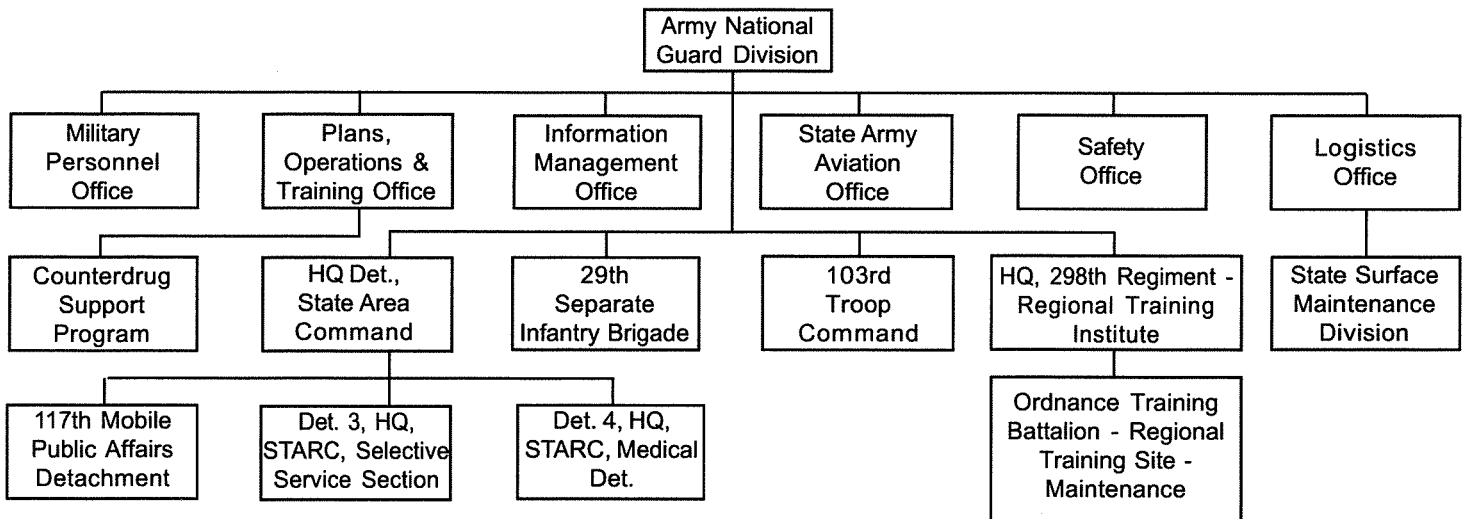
Army National Guard Division

Military Personnel Office

Plans, Operations & Training Office

Information Management Office

State Army Aviation Office

Safety Office

Logistics Office

Counterdrug Support Program

HQ Det., State Area Command

29th Separate Infantry Brigade

103rd Troop Command

HQ, 298th Regiment - Regional Training Institute

State Surface Maintenance Division

117th Mobile Public Affairs Detachment

Det. 3, HQ, STARC, Selective Service Section

Det. 4, HQ, STARC, Medical Det.

Ordnance Training Battalion - Regional Training Site - Maintenance